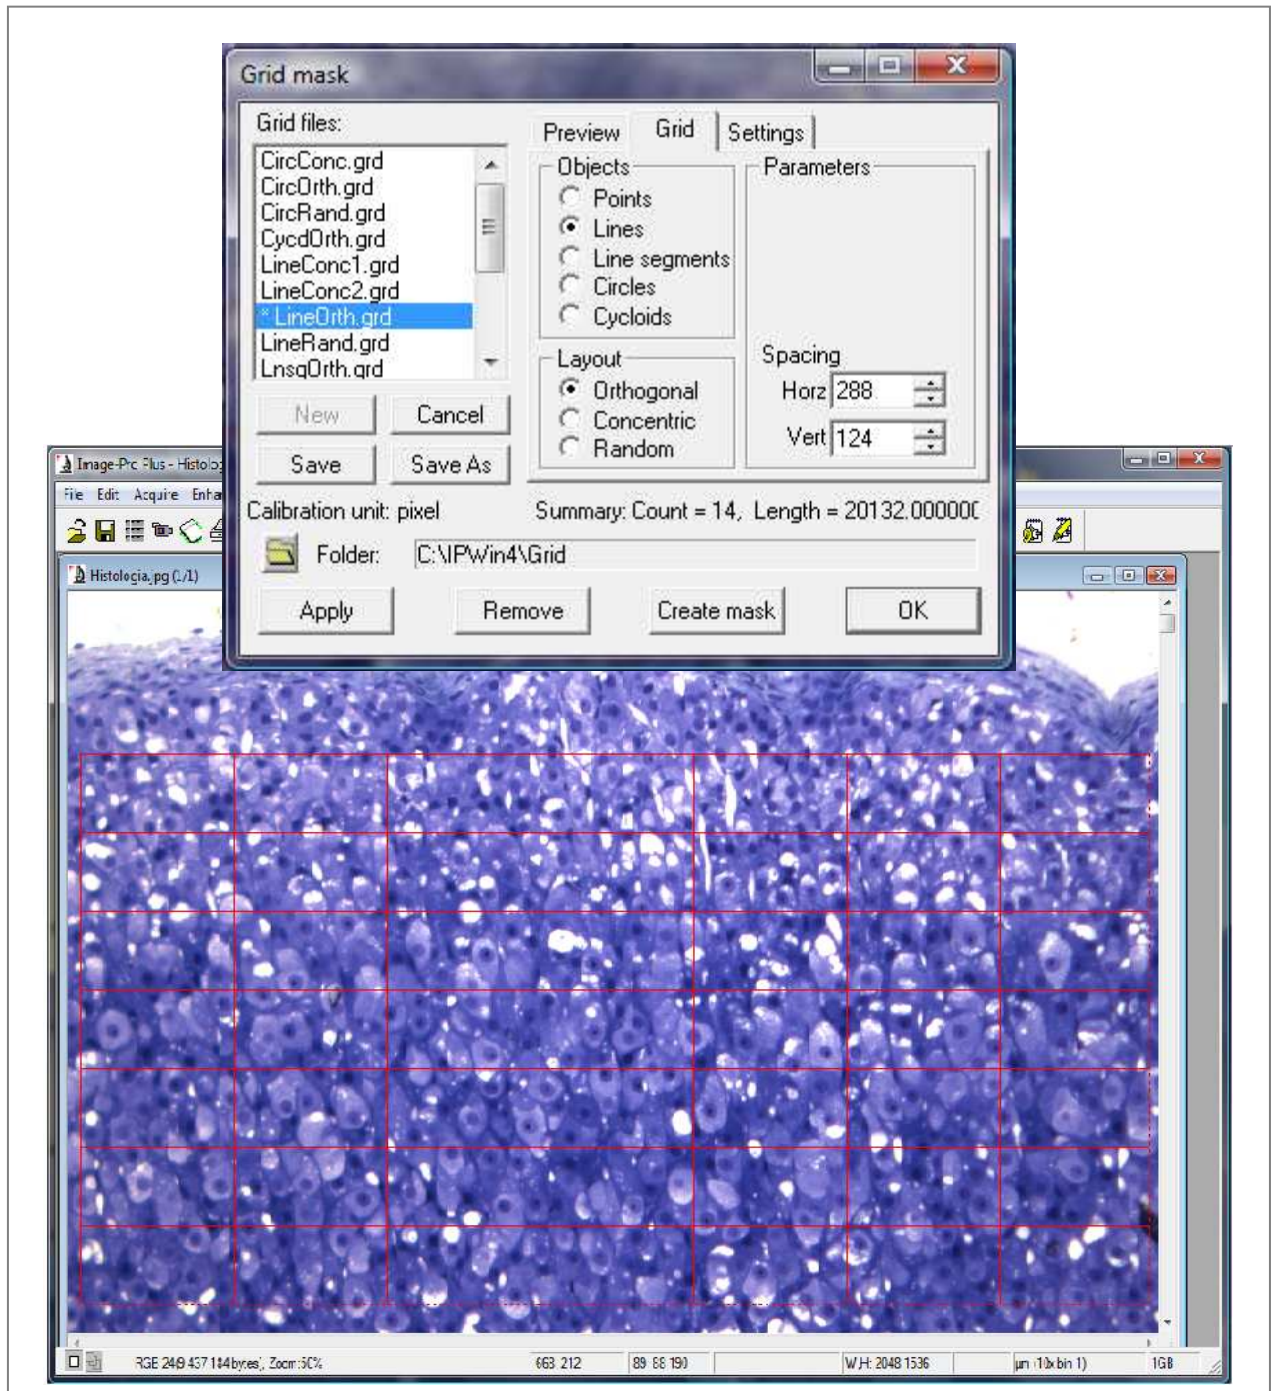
Grid mask

Grid files:
CircConc.grd
CircOrth.grd
CircRand.grd
CycdOrth.grd
LineConc1.grd
LineConc2.grd
* LineOrth.grd
LineRand.grd
LnsgOrth.grd

Preview
Grid
Settings

Objects
Points
Lines
Line segments
Circles
Cycloids

Parameters

Layout
Orthogonal
Concentric
Random

Spacing
Horz 288
Vert 124

New
Cancel
Save
Save As

Calibration unit: pixel
Summary: Count = 14, Length = 20132.00000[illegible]

Folder: C:\IPWin4\Grid

Apply
Remove
Create mask
OK

Image-Pro Plus - Histolo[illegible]
File Edit Acquire Enha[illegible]

Histologia.jpg (1/1)

RGB 249 457 184 bytes, Zoom 50%
663 212
89 88 190
W:H: 2048 1536
μm (10x bin 1)
1GB